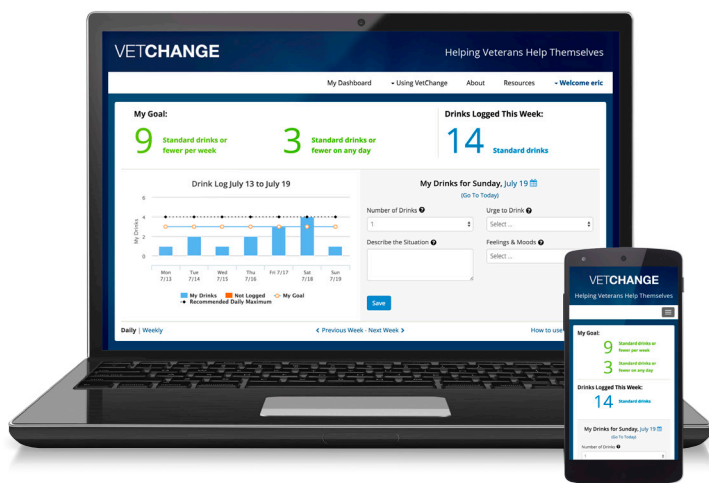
VETCHANGE

Helping Veterans Help Themselves

My Dashboard ▾ Using VetChange About Resources ▾ Welcome eric

My Goal:

9 Standard drinks or fewer per week

3 Standard drinks or fewer on any day

Drinks Logged This Week:

14 Standard drinks

Drink Log July 13 to July 19

6
4
2
0

My Drinks

Mon 7/13 Tue 7/14 Wed 7/15 Thu 7/16 Fri 7/17 Sat 7/18 Sun 7/19

My Drinks Not Logged My Goal
Recommended Daily Maximum

My Drinks for Sunday, July 19

(Go To Today)

Number of Drinks

1

Urge to Drink

Select ...

Describe the Situation

Feelings & Moods

Select ...

Save

Daily | Weekly

‹ Previous Week - Next Week ›

How to use

VETCHANGE

Helping Veterans Help Themselves

My Goal:

9 Standard drinks or fewer per week

3 Standard drinks or fewer on any day

Drinks Logged This Week:

14 Standard drinks

My Drinks for Sunday, July 19

Go to Today

Number of Drinks

1